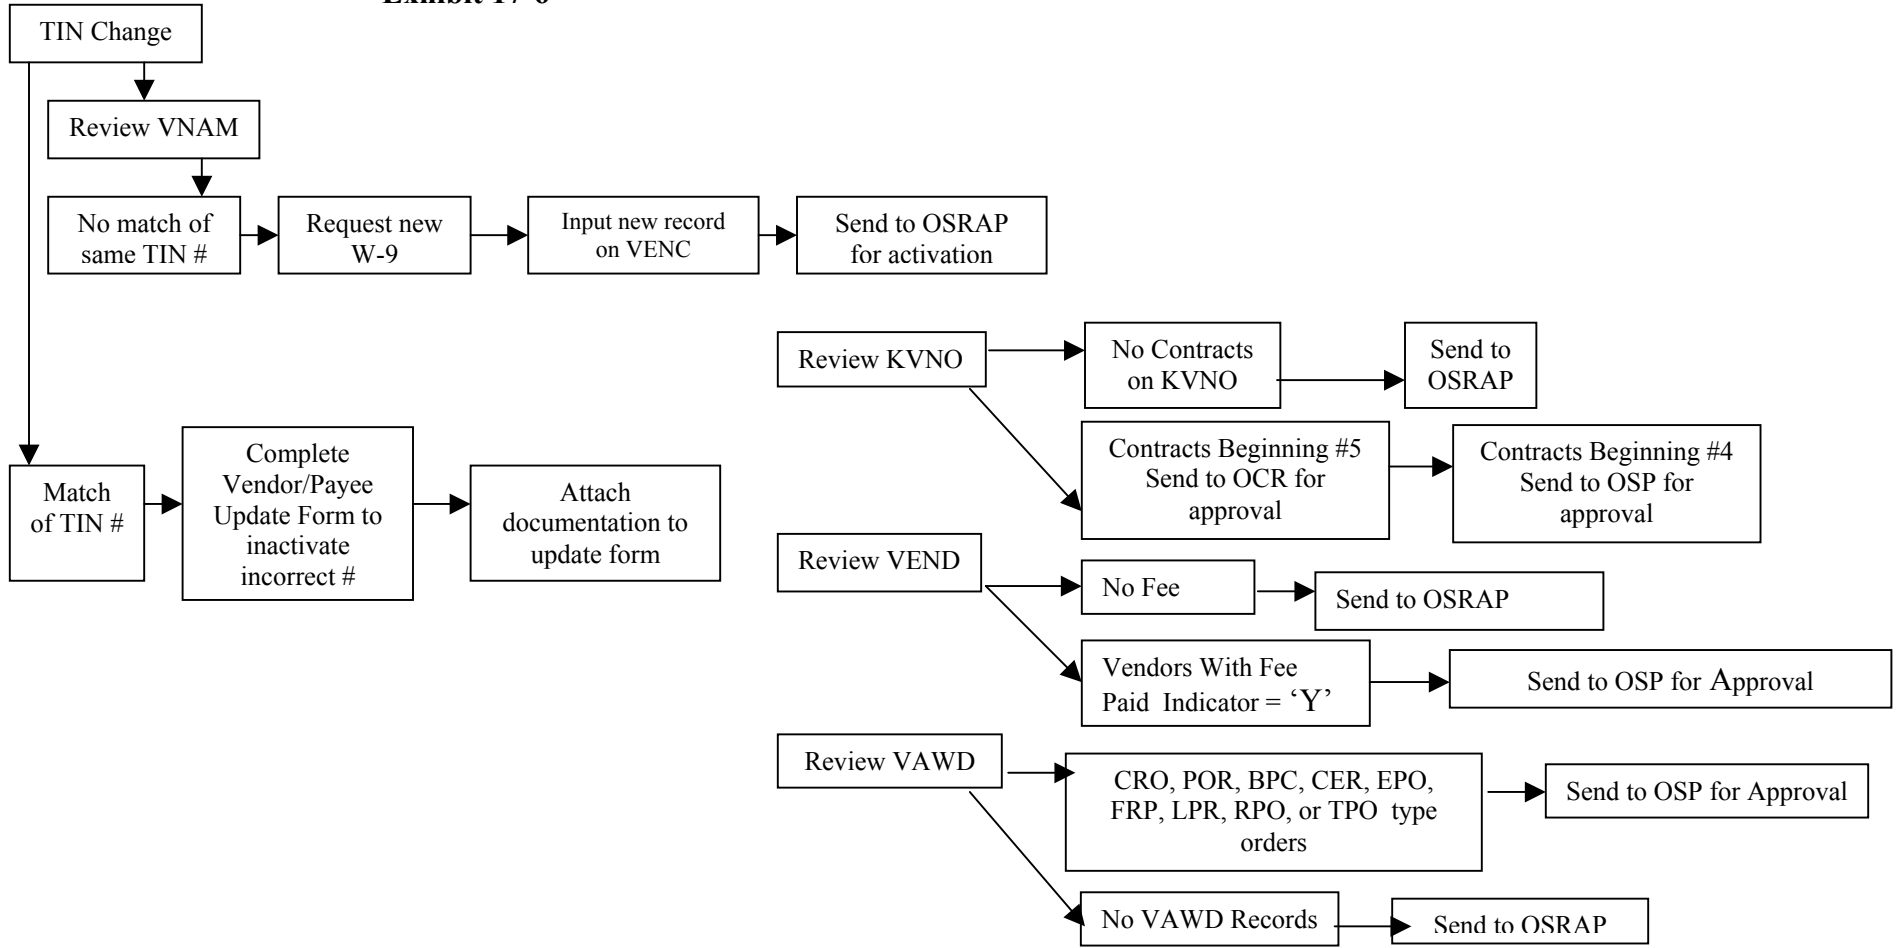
Exhibit 17-6

TIN Change

Review VNAM

No match of same TIN #

Request new W-9

Input new record on VENC

Send to OSRAP for activation

Review KVNO

No Contracts on KVNO

Send to OSRAP

Contracts Beginning #5 Send to OCR for approval

Contracts Beginning #4 Send to OSP for approval

Match of TIN #

Complete Vendor/Payee Update Form to inactivate incorrect #

Attach documentation to update form

Review VEND

No Fee

Send to OSRAP

Vendors With Fee Paid Indicator = 'Y'

Send to OSP for Approval

Review VAWD

CRO, POR, BPC, CER, EPO, FRP, LPR, RPO, or TPO type orders

Send to OSP for Approval

No VAWD Records

Send to OSRAP